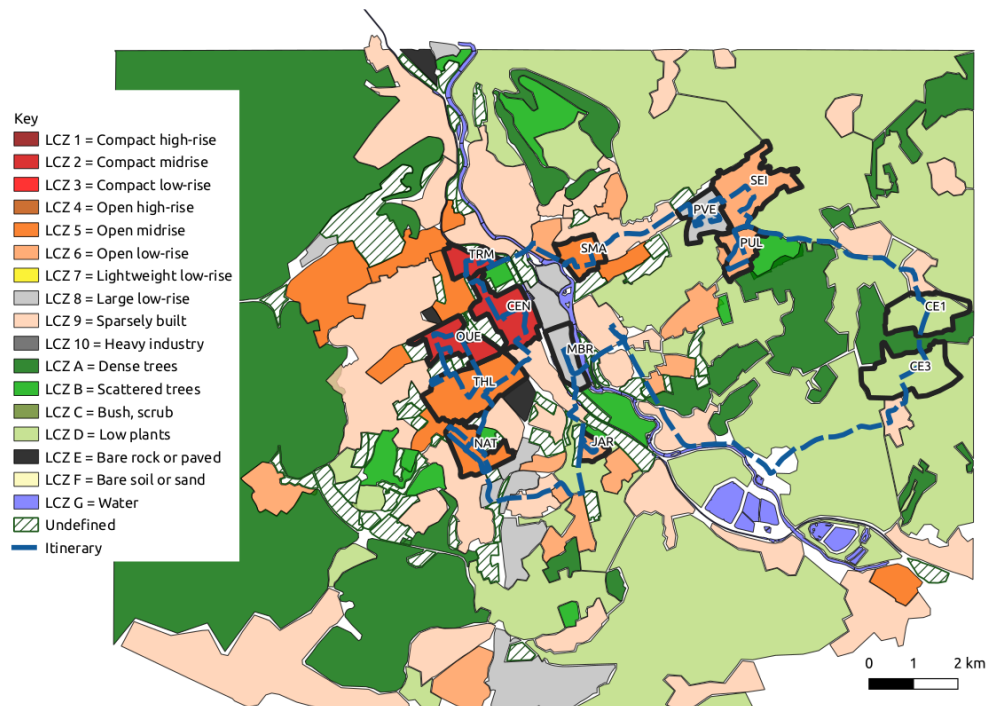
Key
LCZ 1 = Compact high-rise
LCZ 2 = Compact midrise
LCZ 3 = Compact low-rise
LCZ 4 = Open high-rise
LCZ 5 = Open midrise
LCZ 6 = Open low-rise
LCZ 7 = Lightweight low-rise
LCZ 8 = Large low-rise
LCZ 9 = Sparsely built
LCZ 10 = Heavy industry
LCZ A = Dense trees
LCZ B = Scattered trees
LCZ C = Bush, scrub
LCZ D = Low plants
LCZ E = Bare rock or paved
LCZ F = Bare soil or sand
LCZ G = Water
Undefined
Itinerary

TRM
CEN
OUE
THL
NAT
SMA
MBR
JAR
PVE
SEI
PUL
CE1
CE3

0 1 2 km